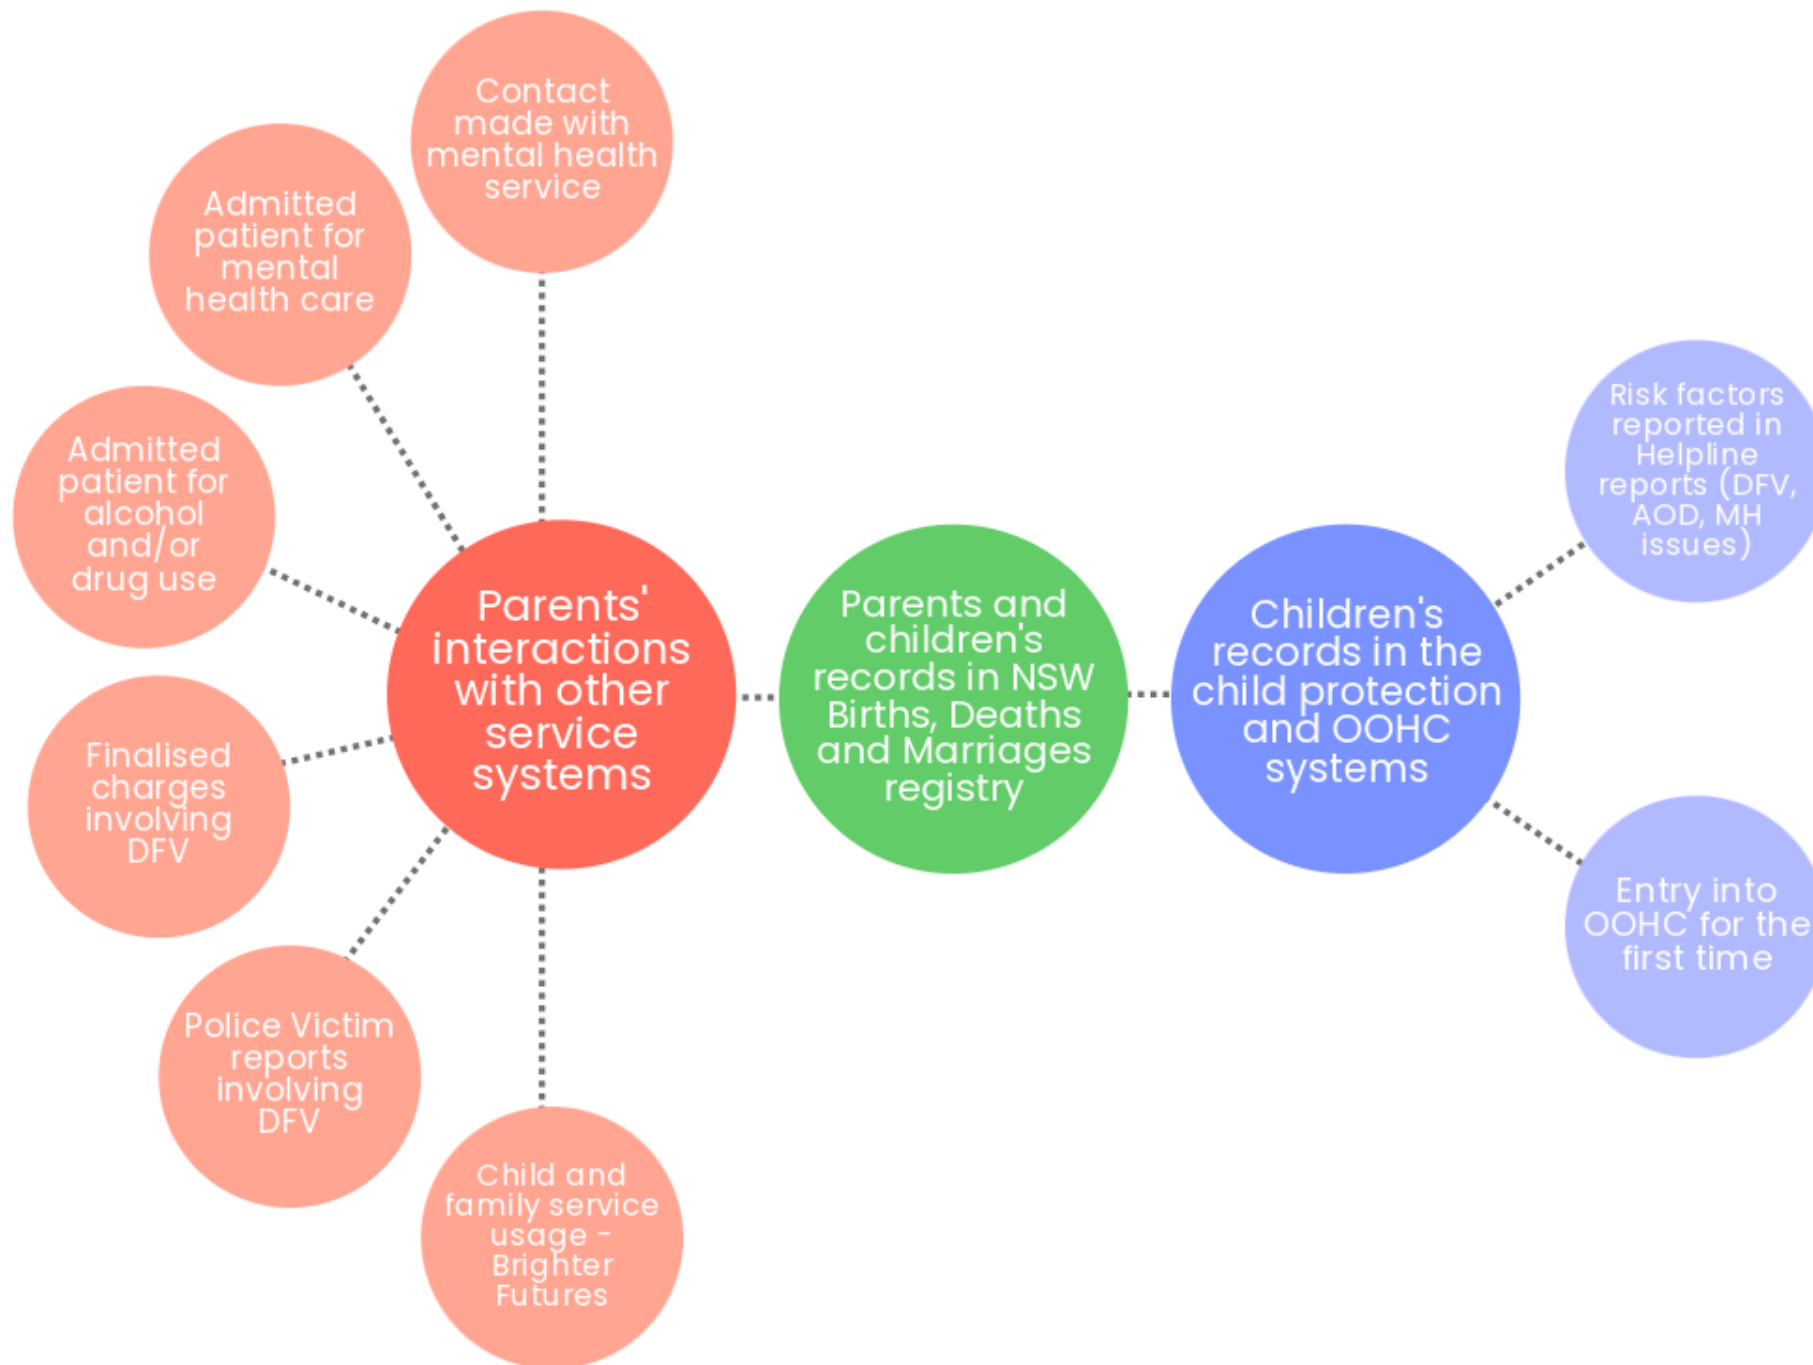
Contact made with mental health service

Admitted patient for mental health care

Admitted patient for alcohol and/or drug use

Finalised charges involving DFV

Police Victim reports involving DFV

Child and family service usage - Brighter Futures

Parents' interactions with other service systems

Parents and children's records in NSW Births, Deaths and Marriages registry

Children's records in the child protection and OOHC systems

Risk factors reported in Helpline reports (DFV, AOD, MH issues)

Entry into OOHC for the first time